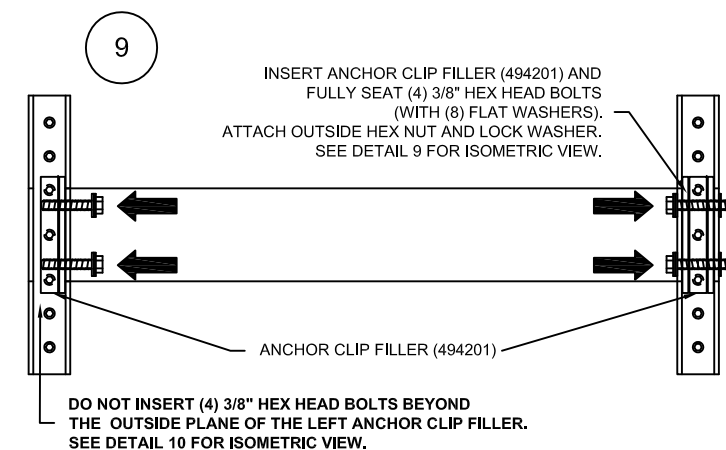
9

INSERT ANCHOR CLIP FILLER (494201) AND FULLY SEAT (4) 3/8" HEX HEAD BOLTS (WITH (8) FLAT WASHERS). ATTACH OUTSIDE HEX NUT AND LOCK WASHER. SEE DETAIL 9 FOR ISOMETRIC VIEW.

ANCHOR CLIP FILLER (494201)

DO NOT INSERT (4) 3/8" HEX HEAD BOLTS BEYOND THE OUTSIDE PLANE OF THE LEFT ANCHOR CLIP FILLER. SEE DETAIL 10 FOR ISOMETRIC VIEW.